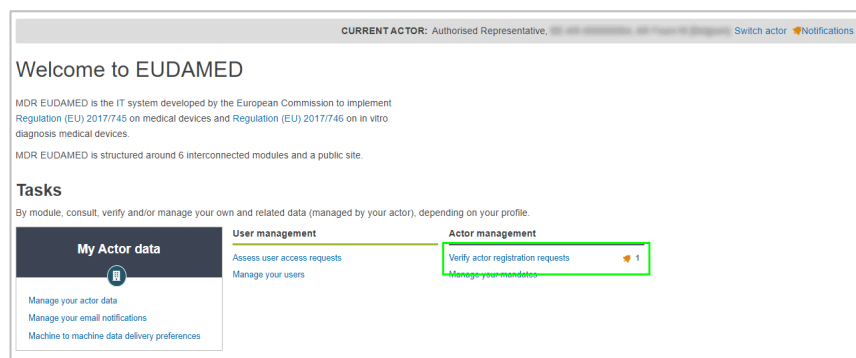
CURRENT ACTOR: Authorised Representative, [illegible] Switch actor Notifications

Welcome to EUDAMED

MDR EUDAMED is the IT system developed by the European Commission to implement Regulation (EU) 2017/745 on medical devices and Regulation (EU) 2017/746 on in vitro diagnosis medical devices.

MDR EUDAMED is structured around 6 interconnected modules and a public site.

Tasks

By module, consult, verify and/or manage your own and related data (managed by your actor), depending on your profile.

My Actor data

Manage your actor data
Manage your email notifications
Machine to machine data delivery preferences

User management

Assess user access requests
Manage your users

Actor management

Verify actor registration requests 1
Manage your mandates